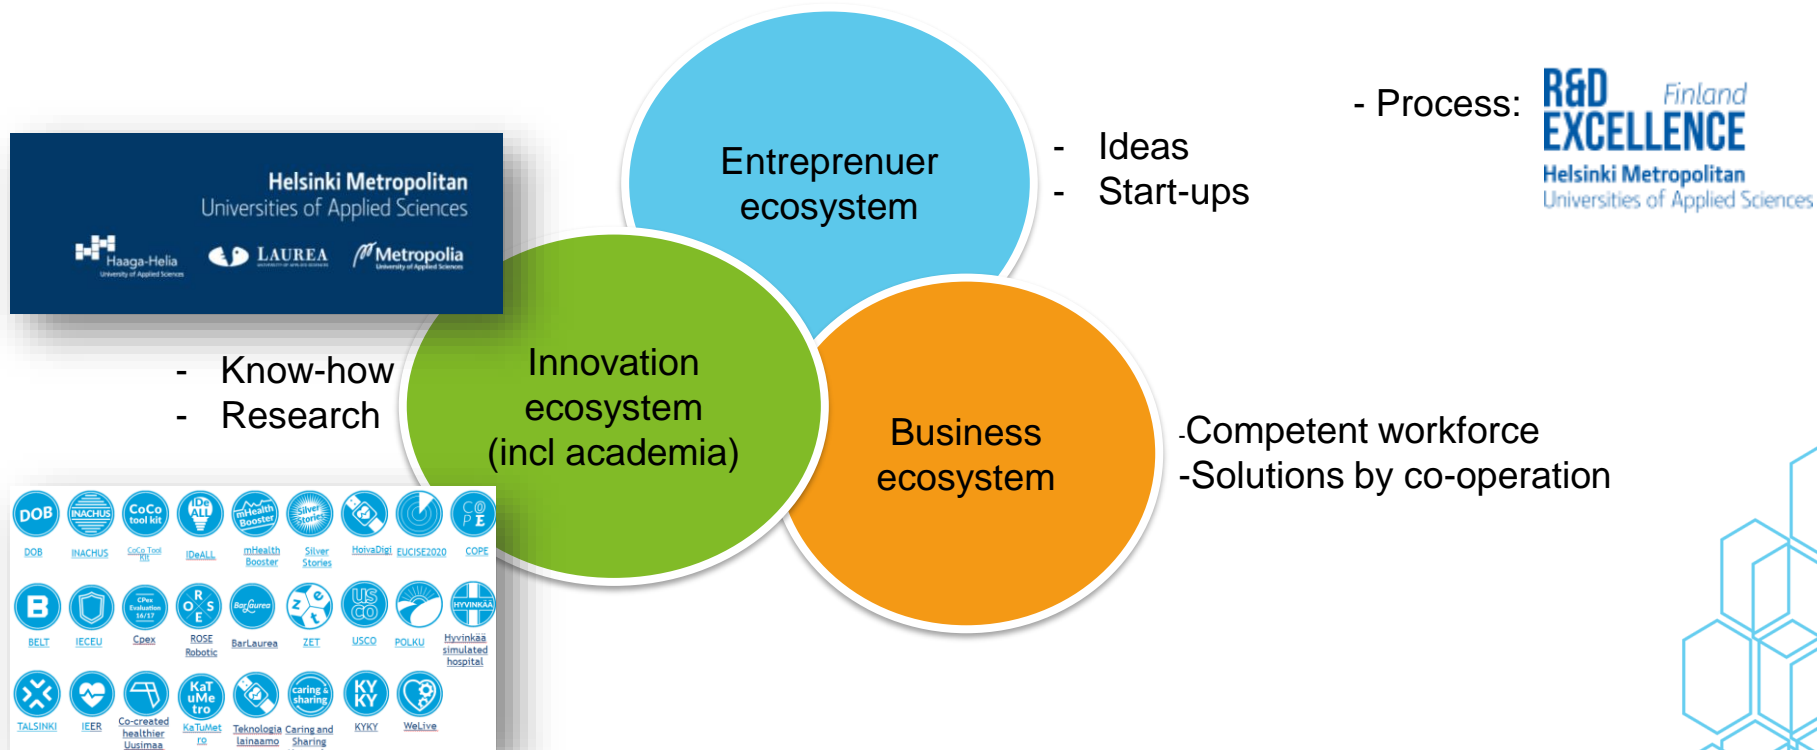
Helsinki Metropolitan
Universities of Applied Sciences
Haaga-Helia
University of Applied Sciences
LAUREA
Metropolia
University of Applied Sciences

Entreprenuer ecosystem

- Ideas
- Start-ups

- Process:
R&D Finland
EXCELLENCE
Helsinki Metropolitan
Universities of Applied Sciences

- Know-how
- Research

Innovation ecosystem (incl academia)

Business ecosystem

-Competent workforce
-Solutions by co-operation

DOB
INACHUS
CoCo tool kit
IDeALL
mHealth Booster
Silver Stories
CO PE

DOB
INACHUS
CoCo Tool Kit
IDeALL
mHealth Booster
Silver Stories
HoivaDigi
EUCISE2020
COPE

B
CPex Evaluation 16/17
R O S E
BarLaurea
Z e t
US CO
HYVINKÄÄ

BELT
IECEU
Cpex
ROSE Robotic
BarLaurea
ZET
USCO
POLKU
Hyvinkää simulated hospital

KaT uMe tro
caring & sharing
KY KY

TALSINKI
IEER
Co-created healthier Uusimaa
KaTuMetro
Teknologia lainaamo
Caring and Sharing
KYKY
WeLive